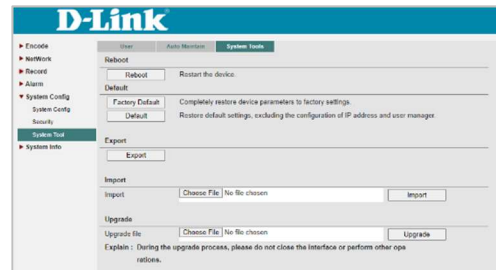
D-Link

▶ Encode
▶ NetWork
▶ Record
▶ Alarm
▼ System Config
System Config
Security
System Tool
▶ System Info

User | Auto Maintain | System Tools

Reboot
Reboot | Restart the device.

Default
Factory Default | Completely restore device parameters to factory settings.
Default | Restore default settings, excluding the configuration of IP address and user manager.

Export
Export

Import
Import | Choose File No file chosen | Import

Upgrade
Upgrade file | Choose File No file chosen | Upgrade

Explain : During the upgrade process, please do not close the interface or perform other operations.